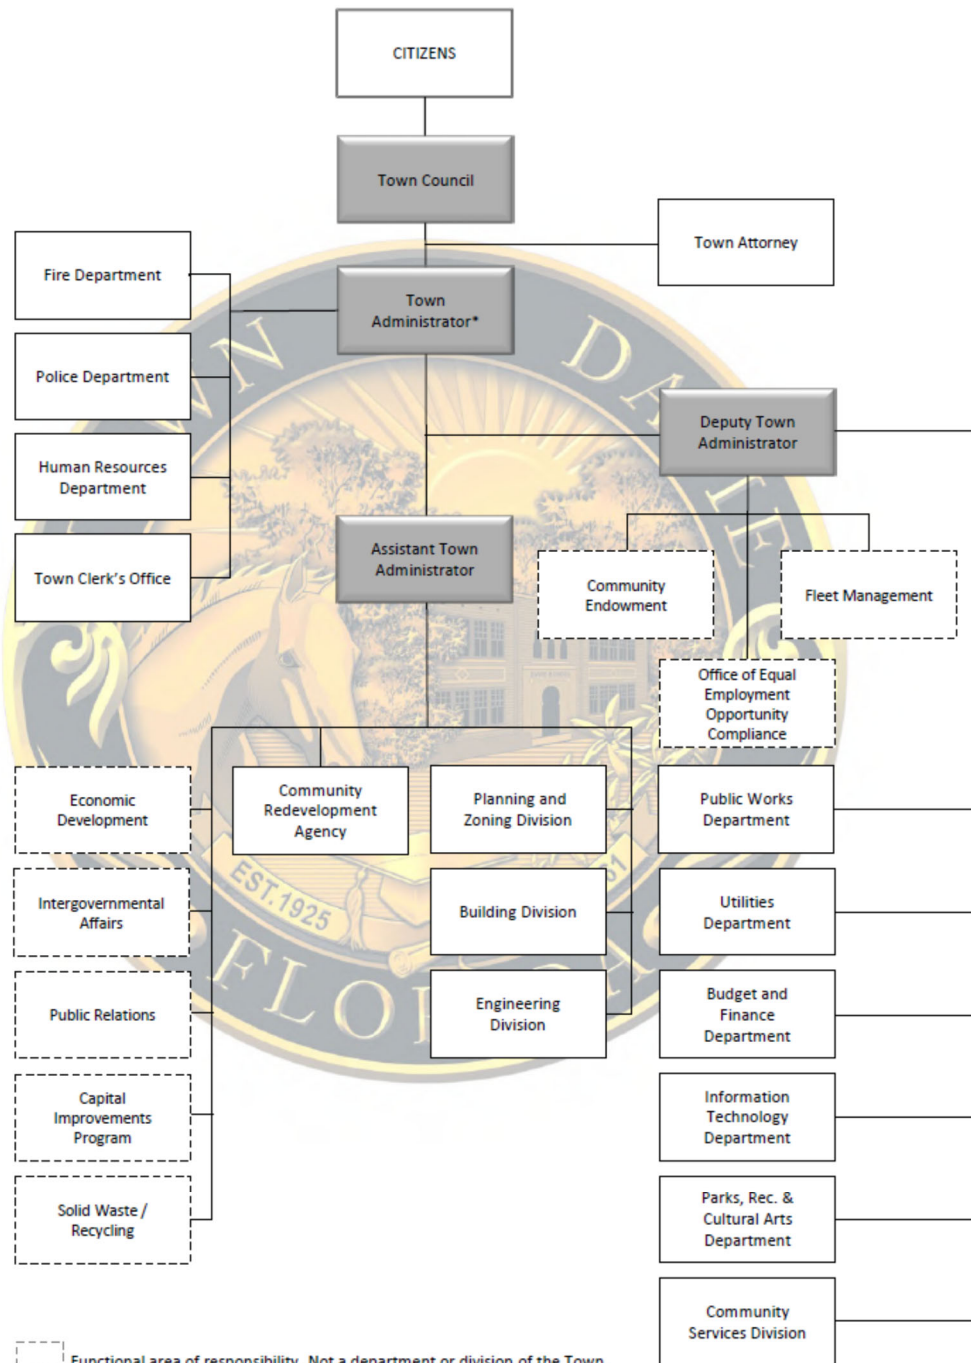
CITIZENS

Town Council

Town Attorney

Fire Department

Town Administrator*

Police Department

Deputy Town Administrator

Human Resources Department

Assistant Town Administrator

Community Endowment

Fleet Management

Town Clerk's Office

Office of Equal Employment Opportunity Compliance

Economic Development

Community Redevelopment Agency

Planning and Zoning Division

Public Works Department

Intergovernmental Affairs

Building Division

Utilities Department

Public Relations

Engineering Division

Budget and Finance Department

Capital Improvements Program

Information Technology Department

Solid Waste / Recycling

Parks, Rec. & Cultural Arts Department

Community Services Division

EST. 1925

Functional area of responsibility. Not a department or division of the Town